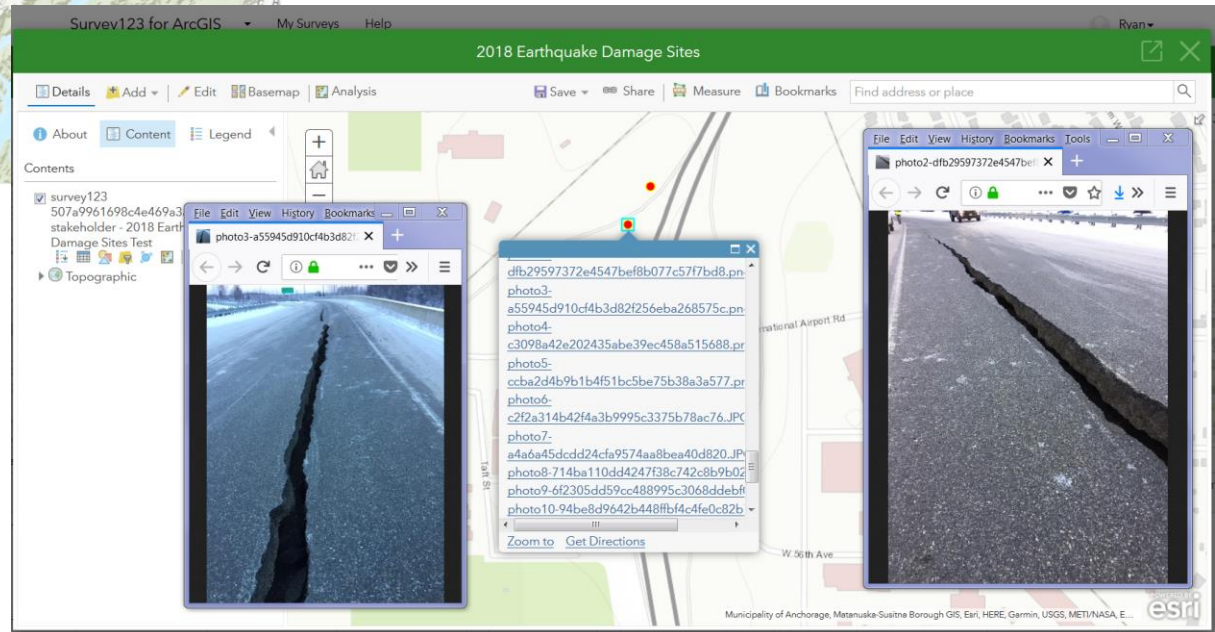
Survey123 for ArcGIS ▾ My Surveys Help Ryan▾

2018 Earthquake Damage Sites

Details Add ▾ Edit Basemap Analysis Save ▾ Share Measure Bookmarks Find address or place

About Content Legend

Contents

survey123 507a9961698c4e469a3 stakeholder - 2018 Earth Damage Sites Test

Topographic

File Edit View History Bookmarks

photo3-a55945d910cf4b3d82f

dfb29597372e4547bef8b077c57f7bd8.pn
photo3-a55945d910cf4b3d82f256eba268575c.pn
photo4-c3098a42e202435abe39ec458a515688.pr
photo5-ccba2d4b9b1b4f51bc5be75b38a3a577.pr
photo6-c2f2a314b42f4a3b9995c3375b78ac76.JPC
photo7-a4a6a45dcdd24cfa9574aa8bea40d820.JP
photo8-714ba110dd4247f38c742c8b9b02
photo9-6f2305dd59cc488995c3068ddebf
photo10-94be8d9642b448ffbf4c4fe0c82b

Zoom to Get Directions

International Airport Rd

W 56th Ave

Taft St

File Edit View History Bookmarks Tools

photo2-dfb29597372e4547bef

Municipality of Anchorage, Matanuska-Susitna Borough GIS, Esri, HERE, Garmin, USGS, METI/NASA, E...

esri